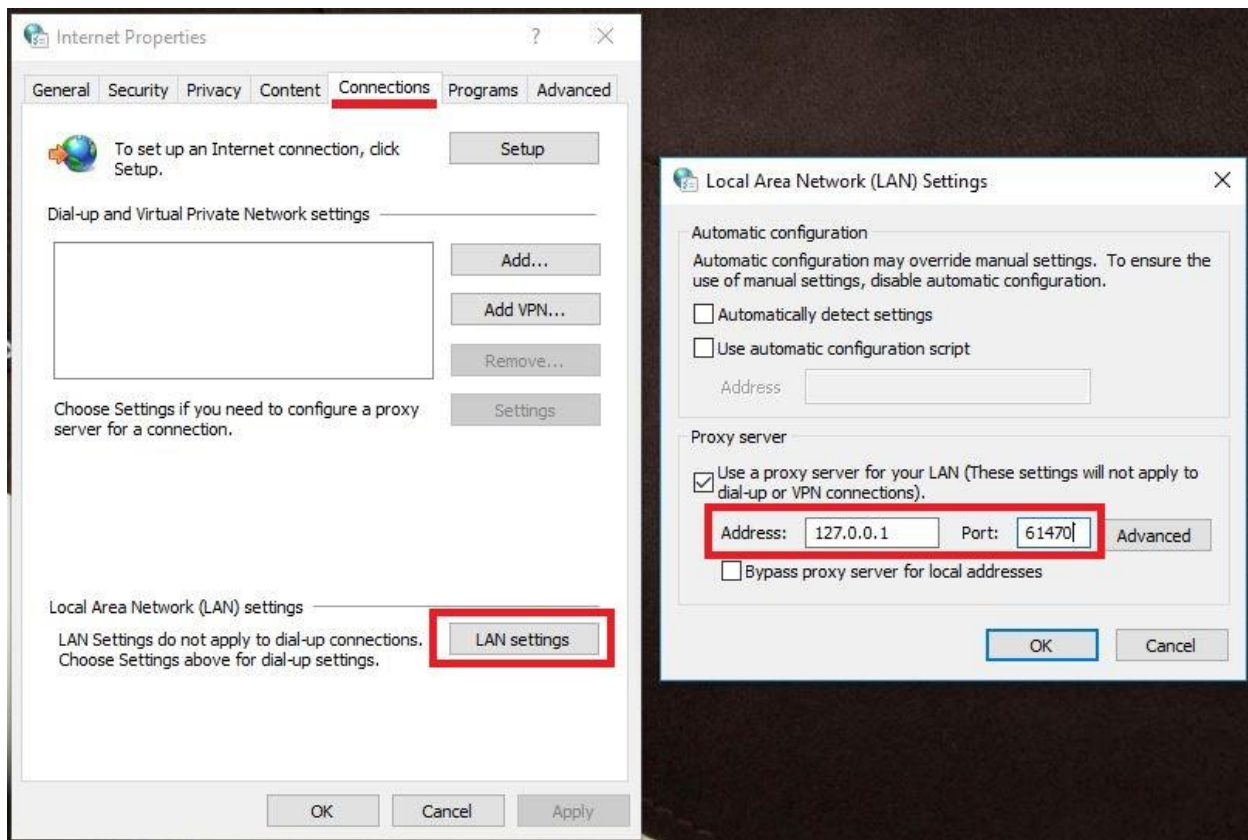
Internet Properties

?

×

General | Security | Privacy | Content | Connections | Programs | Advanced

To set up an Internet connection, click Setup.

Setup

Dial-up and Virtual Private Network settings

Add...

Add VPN...

Remove...

Choose Settings if you need to configure a proxy server for a connection.

Settings

Local Area Network (LAN) settings

LAN Settings do not apply to dial-up connections. Choose Settings above for dial-up settings.

LAN settings

OK

Cancel

Apply

Local Area Network (LAN) Settings

×

Automatic configuration

Automatic configuration may override manual settings. To ensure the use of manual settings, disable automatic configuration.

Automatically detect settings

Use automatic configuration script

Address

Proxy server

Use a proxy server for your LAN (These settings will not apply to dial-up or VPN connections).

Address: 127.0.0.1

Port: 61470

Advanced

Bypass proxy server for local addresses

OK

Cancel